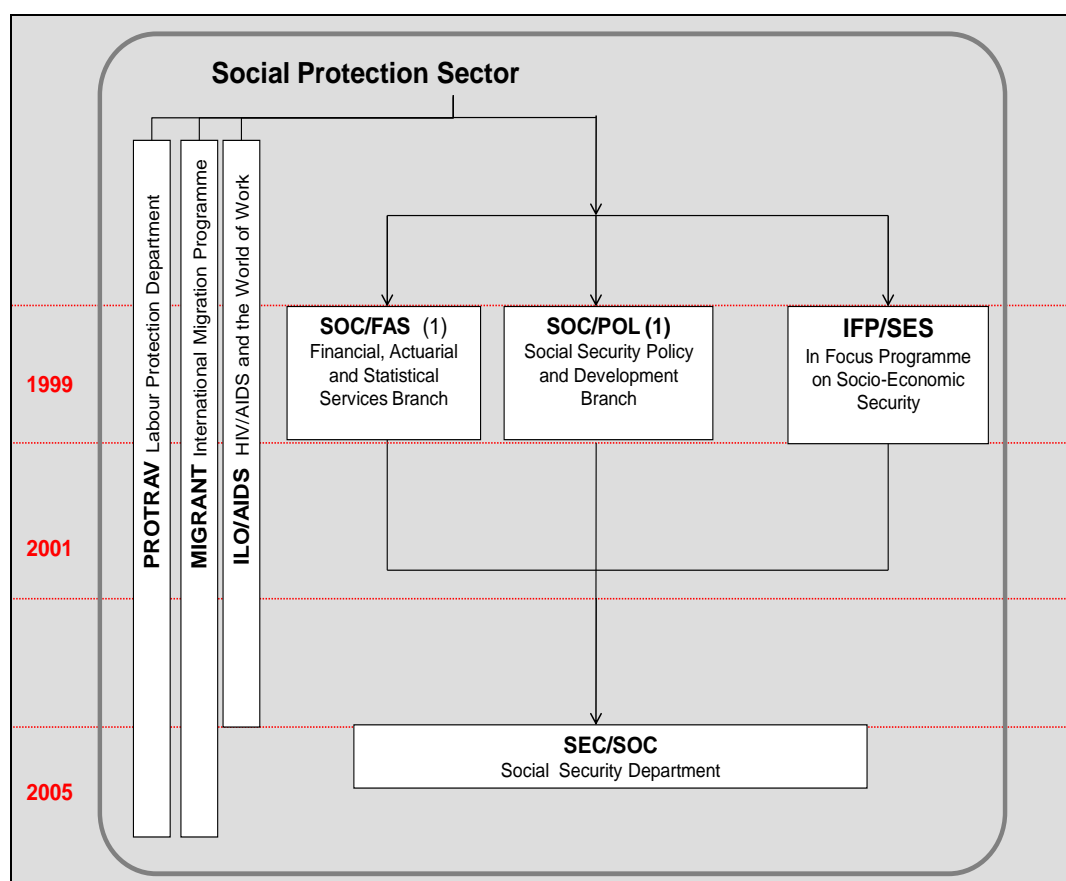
Social Protection Sector

PROTRAV Labour Protection Department

MIGRANT International Migration Programme

ILO/AIDS HIV/AIDS and the World of Work

1999

SOC/FAS (1)
Financial, Actuarial and Statistical Services Branch

SOC/POL (1)
Social Security Policy and Development Branch

IFP/SES
In Focus Programme on Socio-Economic Security

2001

2005

SEC/SOC
Social Security Department